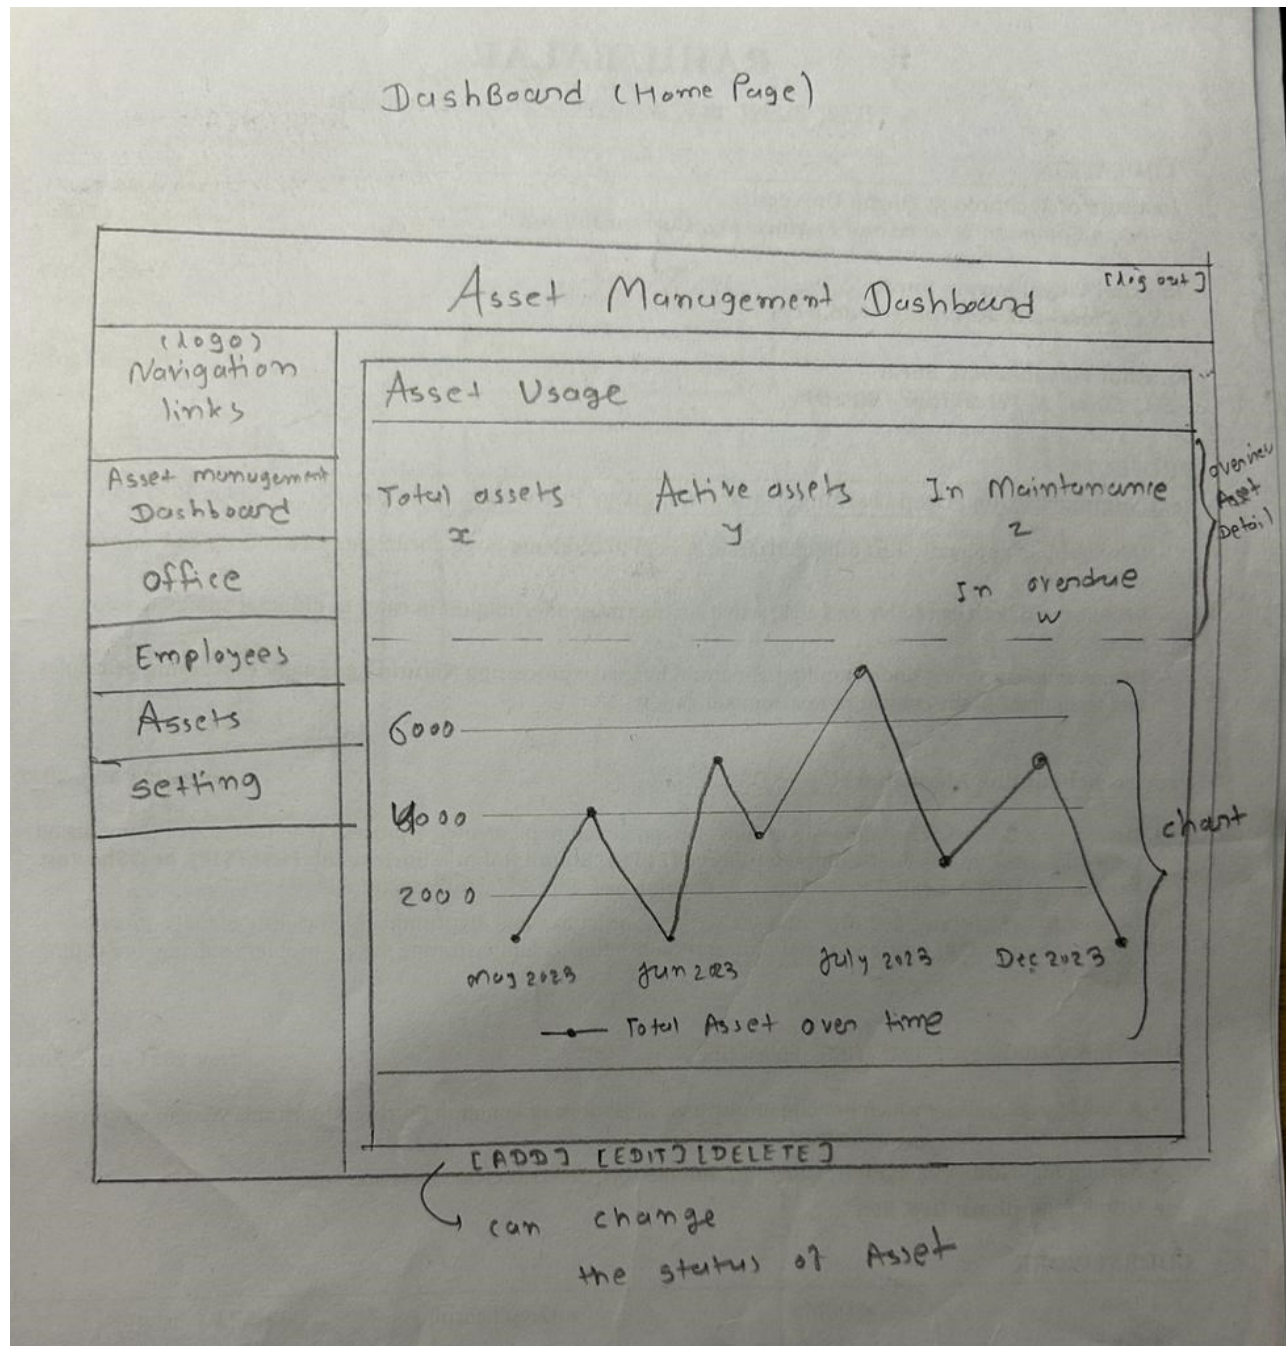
DashBoard (Home Page)

Asset Management Dashboard

[log out]

(logo)
Navigation links

Asset management Dashboard

office

Employees

Assets

setting

Asset Usage

Total assets
x

Active assets
y

In Maintenance
z

In overdue
w

overview Asset Detail

6000

4000

2000

may 2023

Jun 2023

July 2023

Dec 2023

Total Asset over time

chart

[ADD] [EDIT] [DELETE]

can change the status of Asset